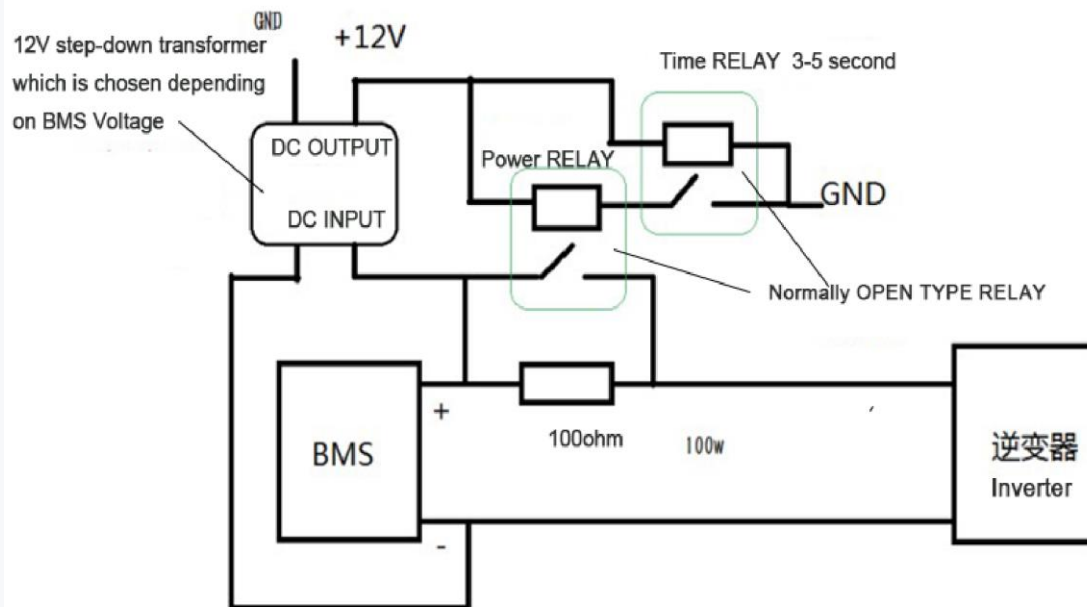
GND

12V step-down transformer which is chosen depending on BMS Voltage

+12V

Time RELAY 3-5 second

DC OUTPUT

DC INPUT

Power RELAY

GND

Normally OPEN TYPE RELAY

BMS

+

-

100ohm

100w

逆变器
Inverter